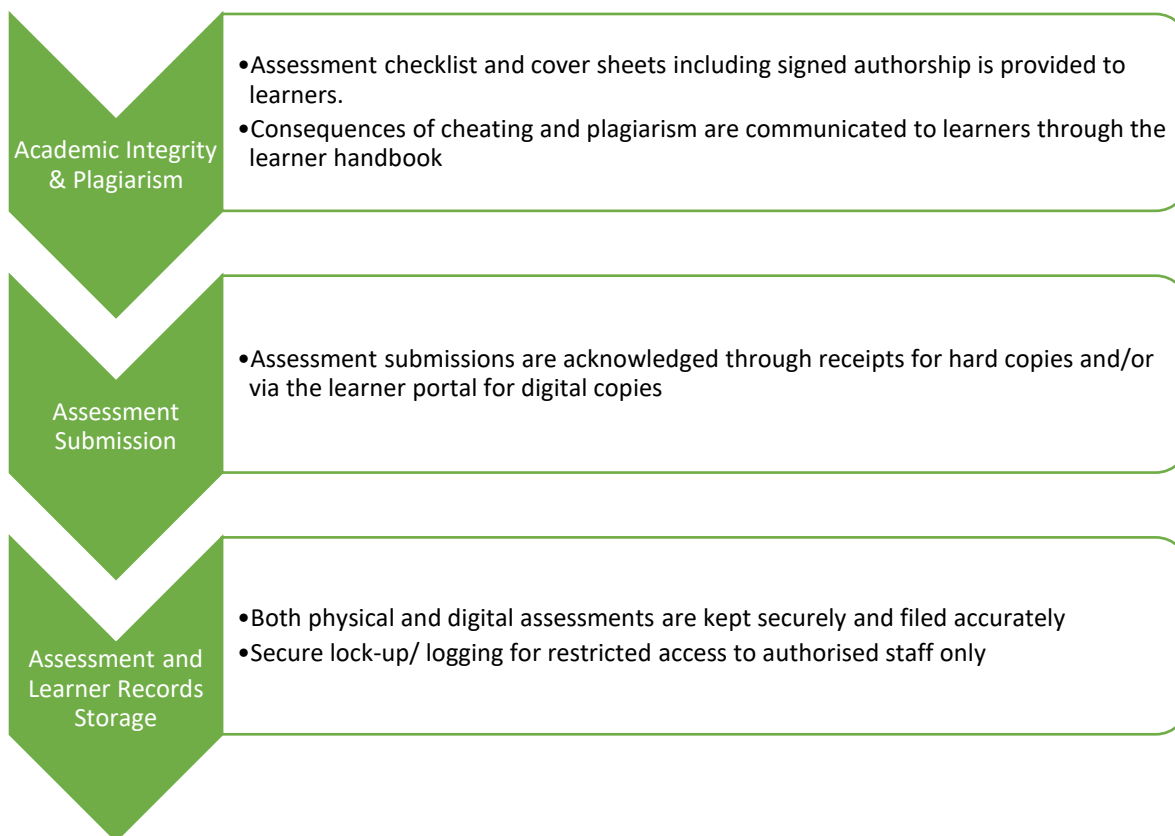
Academic Integrity & Plagiarism

•Assessment checklist and cover sheets including signed authorship is provided to learners.
•Consequences of cheating and plagiarism are communicated to learners through the learner handbook

Assessment Submission

•Assessment submissions are acknowledged through receipts for hard copies and/or via the learner portal for digital copies

Assessment and Learner Records Storage

•Both physical and digital assessments are kept securely and filed accurately
•Secure lock-up/ logging for restricted access to authorised staff only